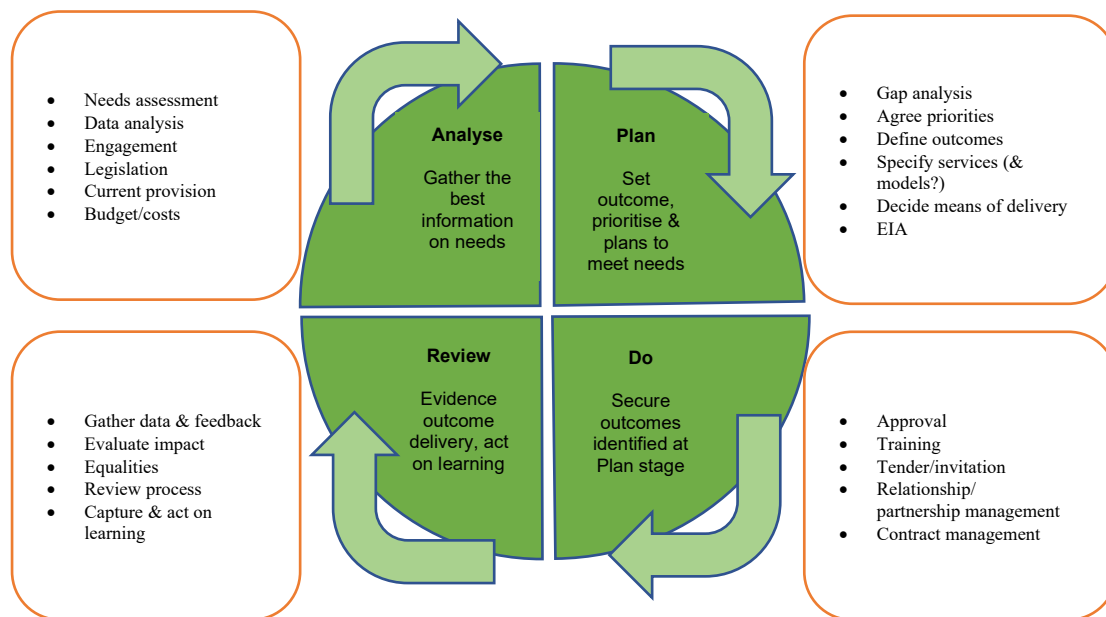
- Needs assessment
- Data analysis
- Engagement
- Legislation
- Current provision
- Budget/costs

Analyse

Gather the best information on needs

Plan

Set outcome, prioritise & plans to meet needs

- Gap analysis
- Agree priorities
- Define outcomes
- Specify services (& models?)
- Decide means of delivery
- EIA

- Gather data & feedback
- Evaluate impact
- Equalities
- Review process
- Capture & act on learning

Review

Evidence outcome delivery, act on learning

Do

Secure outcomes identified at Plan stage

- Approval
- Training
- Tender/invitation
- Relationship/ partnership management
- Contract management